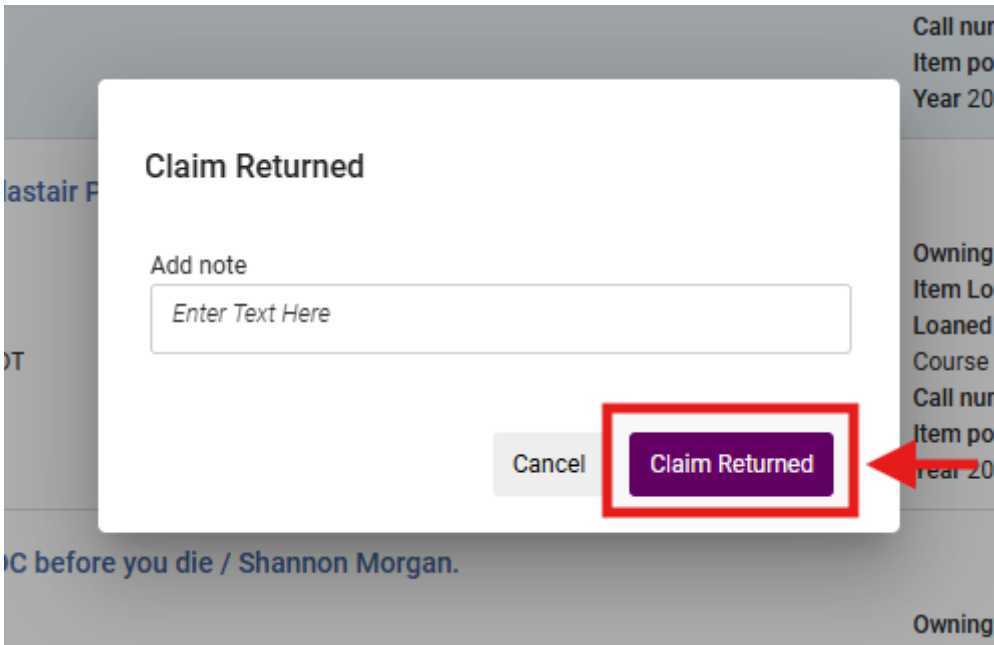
Call nur
Item po
Year 20

lastair P

Claim Returned

Add note

Enter Text Here

Cancel

Claim Returned

Owning
Item Lo
Loaned
Course
Call nur
Item po
Year 20

OT

C before you die / Shannon Morgan.

Owning